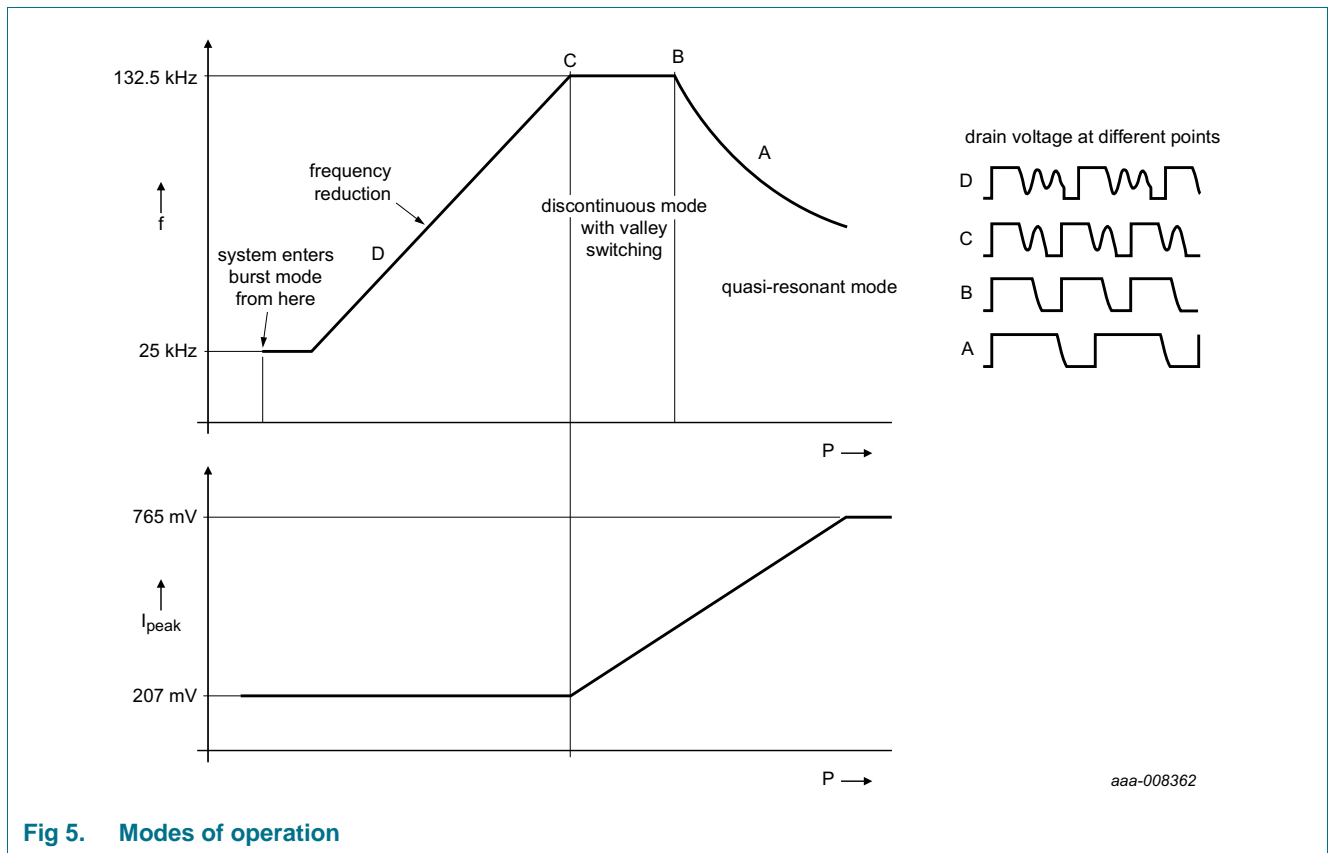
132.5 kHz

C

B

A

drain voltage at different points

D

C

B

A

frequency reduction

f

discontinuous mode with valley switching

system enters burst mode from here

D

quasi-resonant mode

25 kHz

P

765 mV

$I_{peak}$

207 mV

P

aaa-008362

Fig 5. Modes of operation